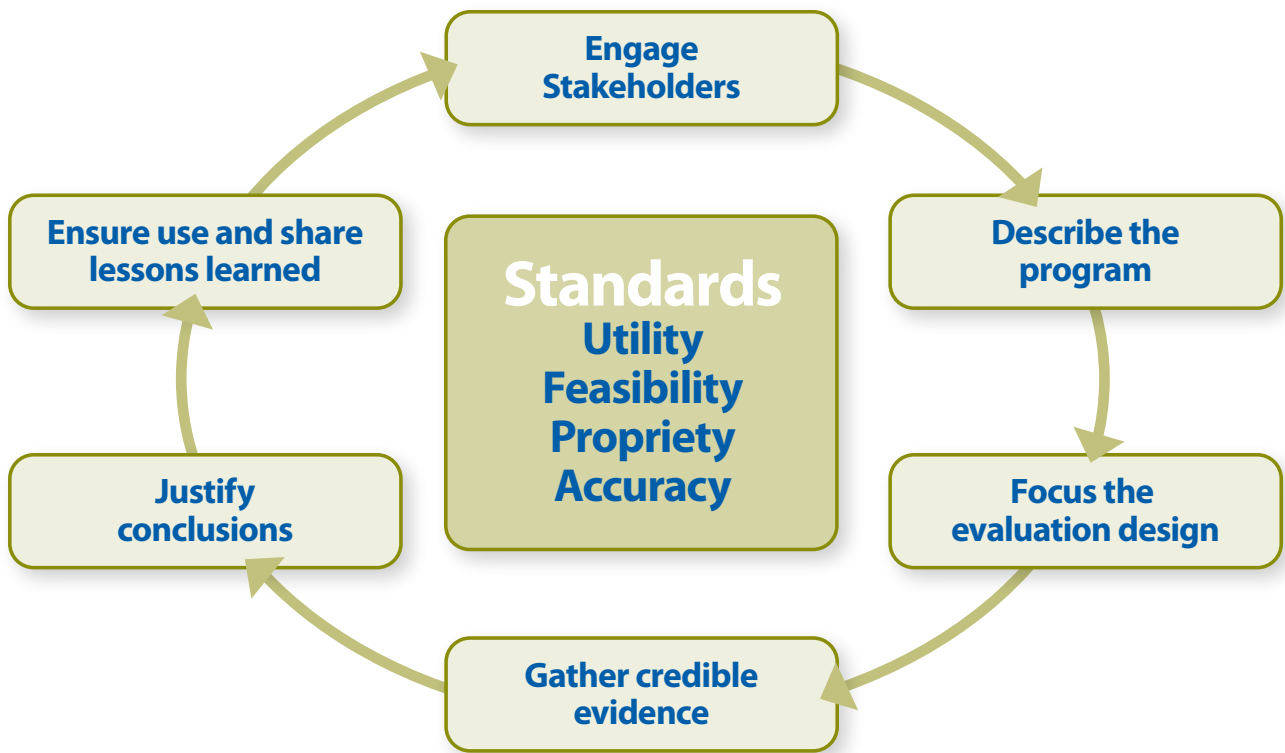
Engage Stakeholders

Describe the program

Focus the evaluation design

Gather credible evidence

Justify conclusions

Ensure use and share lessons learned

Standards
Utility
Feasibility
Propriety
Accuracy